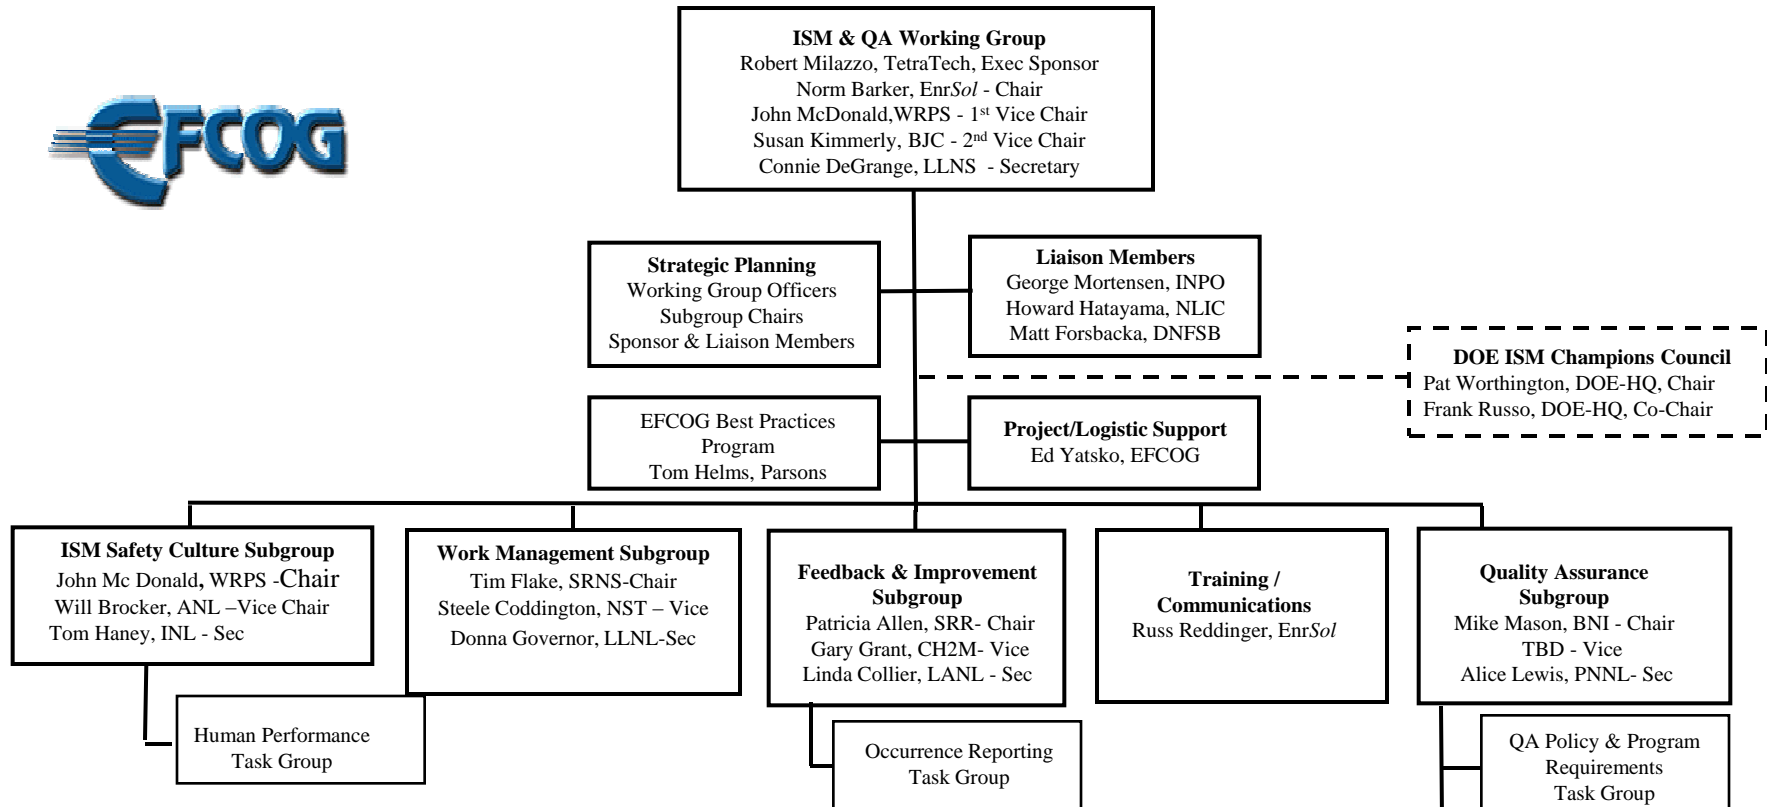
EFCOG

**ISM & QA Working Group**
Robert Milazzo, TetraTech, Exec Sponsor
Norm Barker, Enr*Sol* - Chair
John McDonald,WRPS - 1$^{st}$ Vice Chair
Susan Kimmerly, BJC - 2$^{nd}$ Vice Chair
Connie DeGrange, LLNS - Secretary

**Strategic Planning**
Working Group Officers
Subgroup Chairs
Sponsor & Liaison Members

**Liaison Members**
George Mortensen, INPO
Howard Hatayama, NLIC
Matt Forsbacka, DNFSB

**DOE ISM Champions Council**
Pat Worthington, DOE-HQ, Chair
Frank Russo, DOE-HQ, Co-Chair

EFCOG Best Practices Program
Tom Helms, Parsons

**Project/Logistic Support**
Ed Yatsko, EFCOG

**ISM Safety Culture Subgroup**
John Mc Donald, WRPS -Chair
Will Brocker, ANL –Vice Chair
Tom Haney, INL - Sec

**Work Management Subgroup**
Tim Flake, SRNS-Chair
Steele Coddington, NST – Vice
Donna Governor, LLNL-Sec

**Feedback & Improvement Subgroup**
Patricia Allen, SRR- Chair
Gary Grant, CH2M- Vice
Linda Collier, LANL - Sec

**Training / Communications**
Russ Reddinger, Enr*Sol*

**Quality Assurance Subgroup**
Mike Mason, BNI - Chair
TBD - Vice
Alice Lewis, PNNL- Sec

Human Performance Task Group

Occurrence Reporting Task Group

QA Policy & Program Requirements Task Group